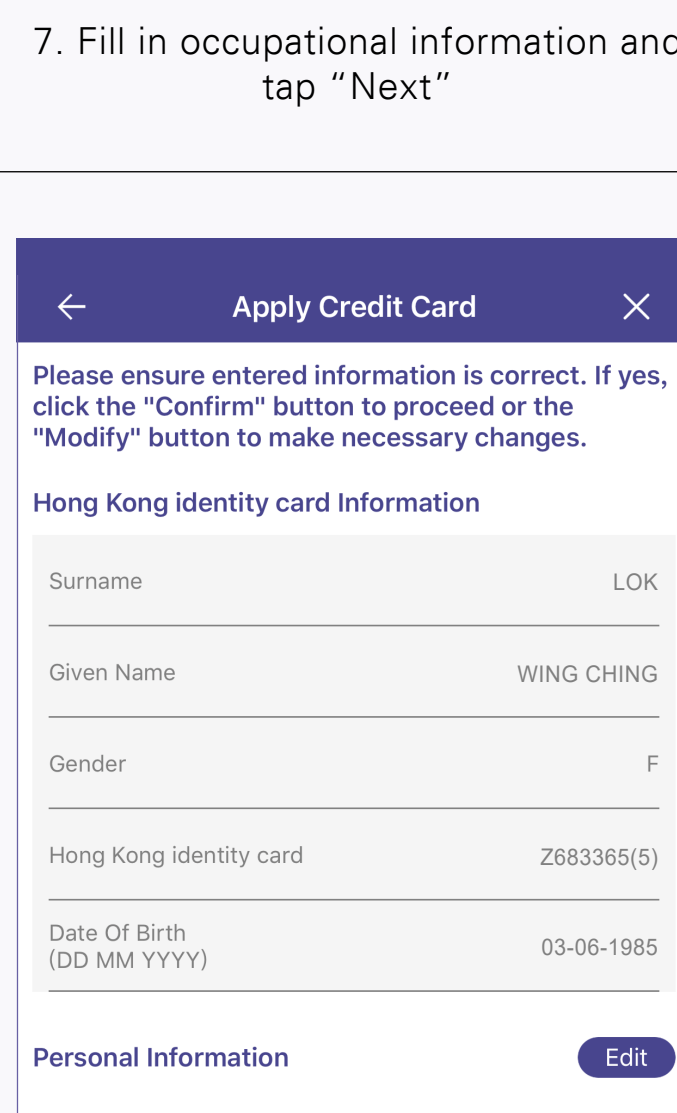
7. Fill in occupational information anc tap “Next”

Apply Credit Card

Please ensure entered information is correct. If yes, click the "Confirm" button to proceed or the "Modify" button to make necessary changes.

Hong Kong identity card Information

| | |
|---|---|
| Surname | LOK |
| Given Name | WING CHING |
| Gender | F |
| Hong Kong identity card | Z683365(5) |
| Date Of Birth (DD MM YYYY) | 03-06-1985 |

Personal Information

Edit